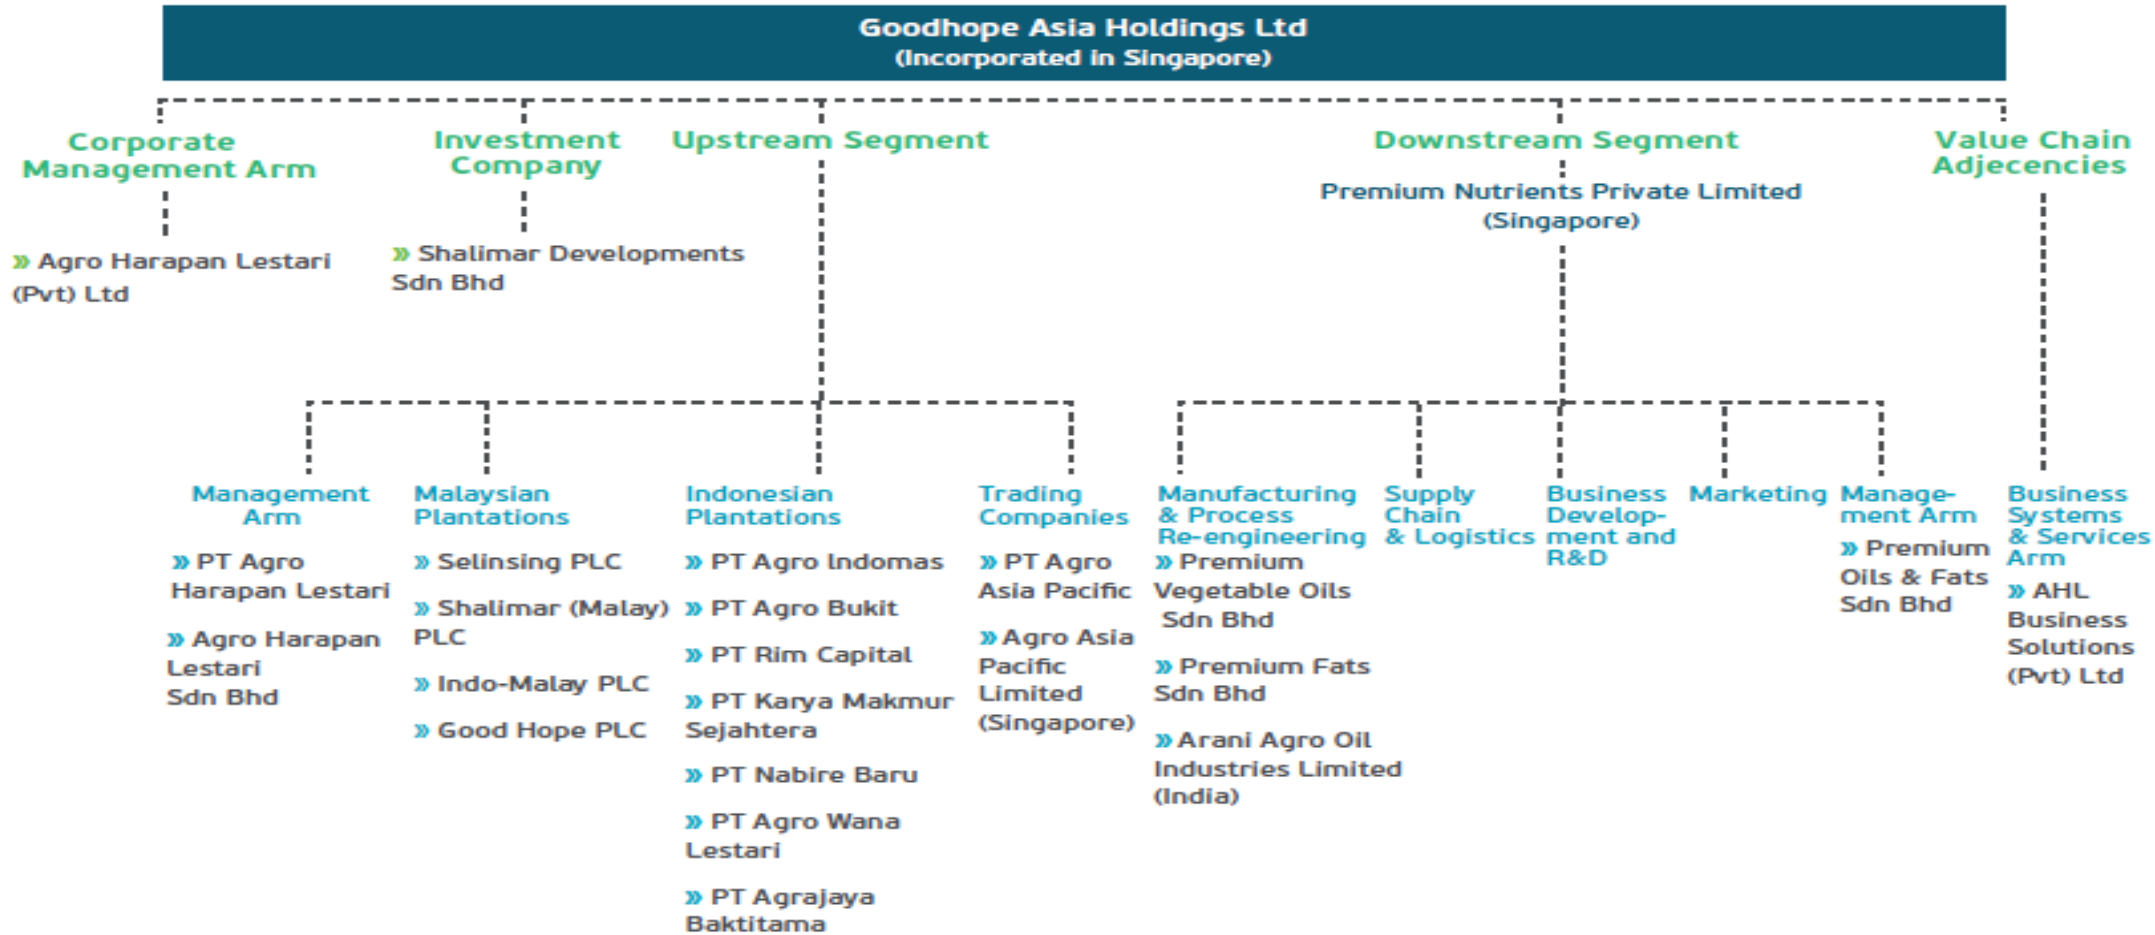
Goodhope Asia Holdings Ltd
(Incorporated in Singapore)

Corporate Management Arm

» Agro Harapan Lestari (Pvt) Ltd

Investment Company

» Shalimar Developments Sdn Bhd

Upstream Segment

Downstream Segment

Premium Nutrients Private Limited (Singapore)

Value Chain Adjecencies

Management Arm

» PT Agro Harapan Lestari

» Agro Harapan Lestari Sdn Bhd

Malaysian Plantations

» Selinsing PLC

» Shalimar (Malay) PLC

» Indo-Malay PLC

» Good Hope PLC

Indonesian Plantations

» PT Agro Indomas

» PT Agro Bukit

» PT Rim Capital

» PT Karya Makmur Sejahtera

» PT Nabire Baru

» PT Agro Wana Lestari

» PT Agrajaya Baktitama

Trading Companies

» PT Agro Asia Pacific

» Agro Asia Pacific Limited (Singapore)

Manufacturing & Process Re-engineering

» Premium Vegetable Oils Sdn Bhd

» Premium Fats Sdn Bhd

» Arani Agro Oil Industries Limited (India)

Supply Chain & Logistics

Business Development and R&D

Marketing

Management Arm

» Premium Oils & Fats Sdn Bhd

Business Systems & Services Arm

» AHL Business Solutions (Pvt) Ltd